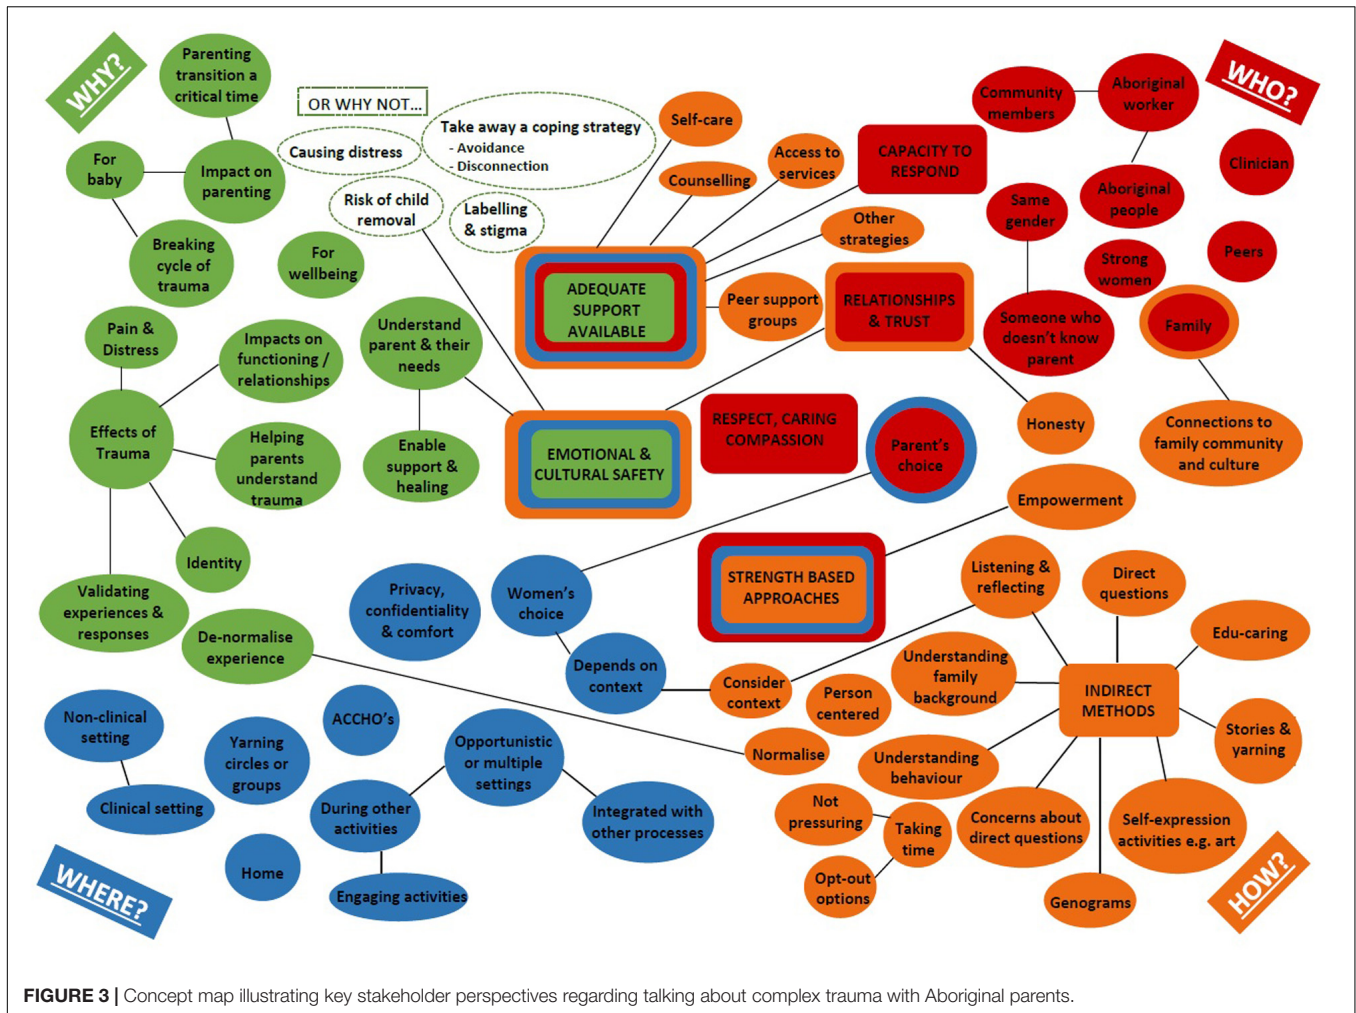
WHY?

Parenting transition a critical time

For baby

Impact on parenting

Breaking cycle of trauma

For wellbeing

Pain & Distress

Impacts on functioning / relationships

Effects of Trauma

Helping parents understand trauma

Identity

Validating experiences & responses

De-normalise experience

OR WHY NOT...

Causing distress

Take away a coping strategy
- Avoidance
- Disconnection

Risk of child removal

Labelling & stigma

Understand parent & their needs

Enable support & healing

ADEQUATE SUPPORT AVAILABLE

EMOTIONAL & CULTURAL SAFETY

Self-care

Counselling

Access to services

CAPACITY TO RESPOND

Other strategies

Peer support groups

RELATIONSHIPS & TRUST

RESPECT, CARING COMPASSION

Parent's choice

WHO?

Community members

Aboriginal worker

Clinician

Aboriginal people

Same gender

Strong women

Peers

Someone who doesn't know parent

Family

Honesty

Connections to family community and culture

Empowerment

STRENGTH BASED APPROACHES

Women's choice

Privacy, confidentiality & comfort

Depends on context

Consider context

Person centered

Listening & reflecting

Direct questions

Edu-caring

Understanding family background

INDIRECT METHODS

Stories & yarning

Normalise

Understanding behaviour

Not pressuring

Taking time

Opt-out options

Concerns about direct questions

Self-expression activities e.g. art

Genograms

HOW?

Non-clinical setting

Clinical setting

Yarning circles or groups

ACCHO's

Opportunistic or multiple settings

During other activities

Integrated with other processes

Home

Engaging activities

WHERE?

FIGURE 3 | Concept map illustrating key stakeholder perspectives regarding talking about complex trauma with Aboriginal parents.